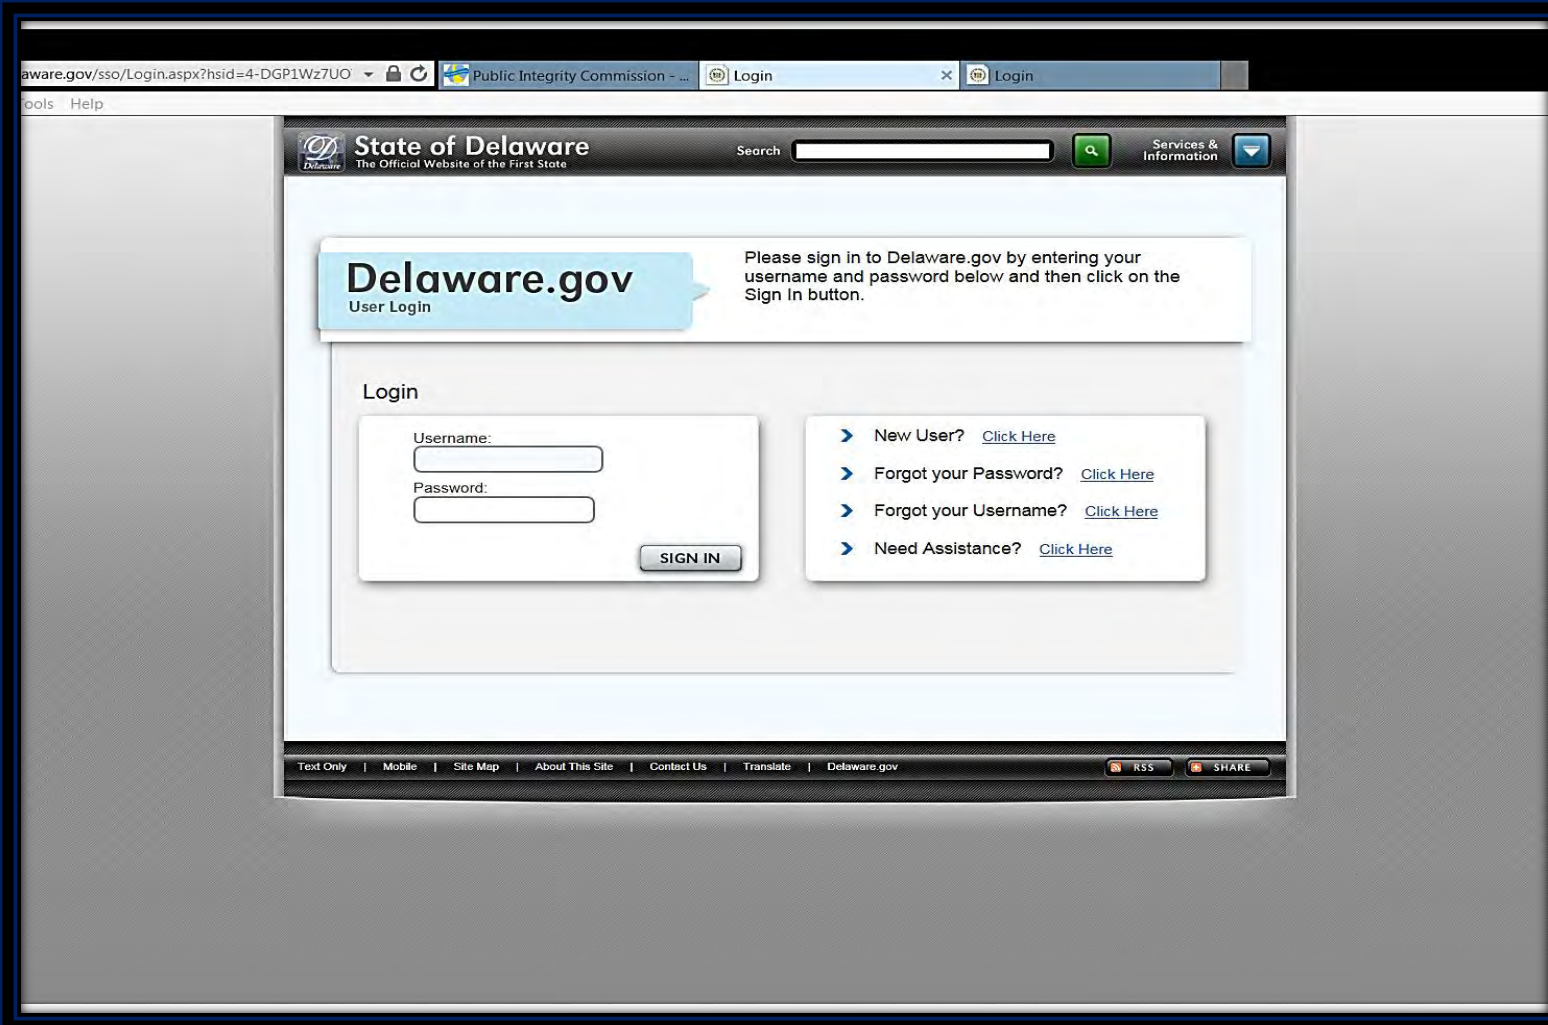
aware.gov/sso/Login.aspx?hsid=4-DGP1Wz7UO
Public Integrity Commission - ...
Login
Login

ools Help

State of Delaware
The Official Website of the First State
Search
Services & Information

Delaware.gov
User Login

Please sign in to Delaware.gov by entering your username and password below and then click on the Sign In button.

Login

Username:
Password:
SIGN IN

New User? Click Here
Forgot your Password? Click Here
Forgot your Username? Click Here
Need Assistance? Click Here

Text Only | Mobile | Site Map | About This Site | Contact Us | Translate | Delaware.gov
RSS
SHARE